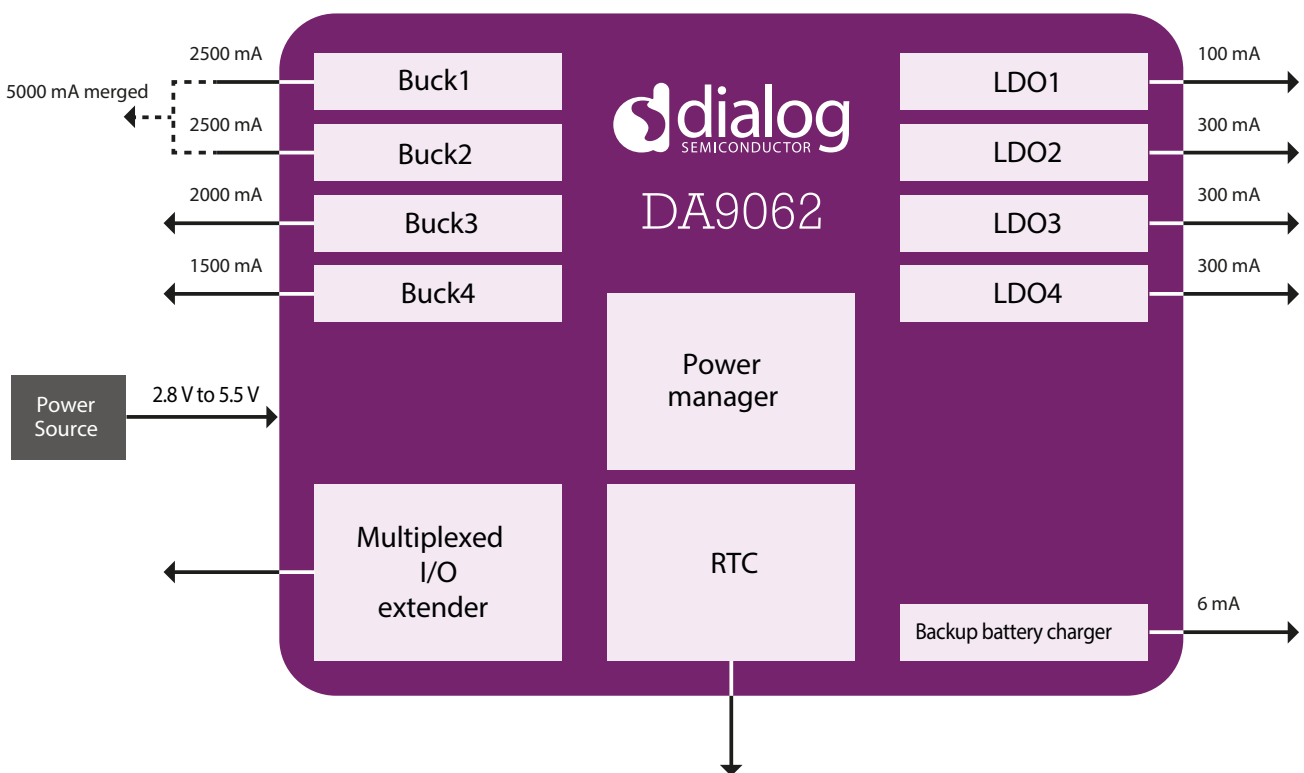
2500 mA
5000 mA merged
2500 mA
2000 mA
1500 mA
Buck1
Buck2
Buck3
Buck4
dialog
SEMICONDUCTOR
DA9062
LDO1
LDO2
LDO3
LDO4
100 mA
300 mA
300 mA
300 mA
Power Source
2.8 V to 5.5 V
Power manager
Multiplexed I/O extender
RTC
Backup battery charger
6 mA